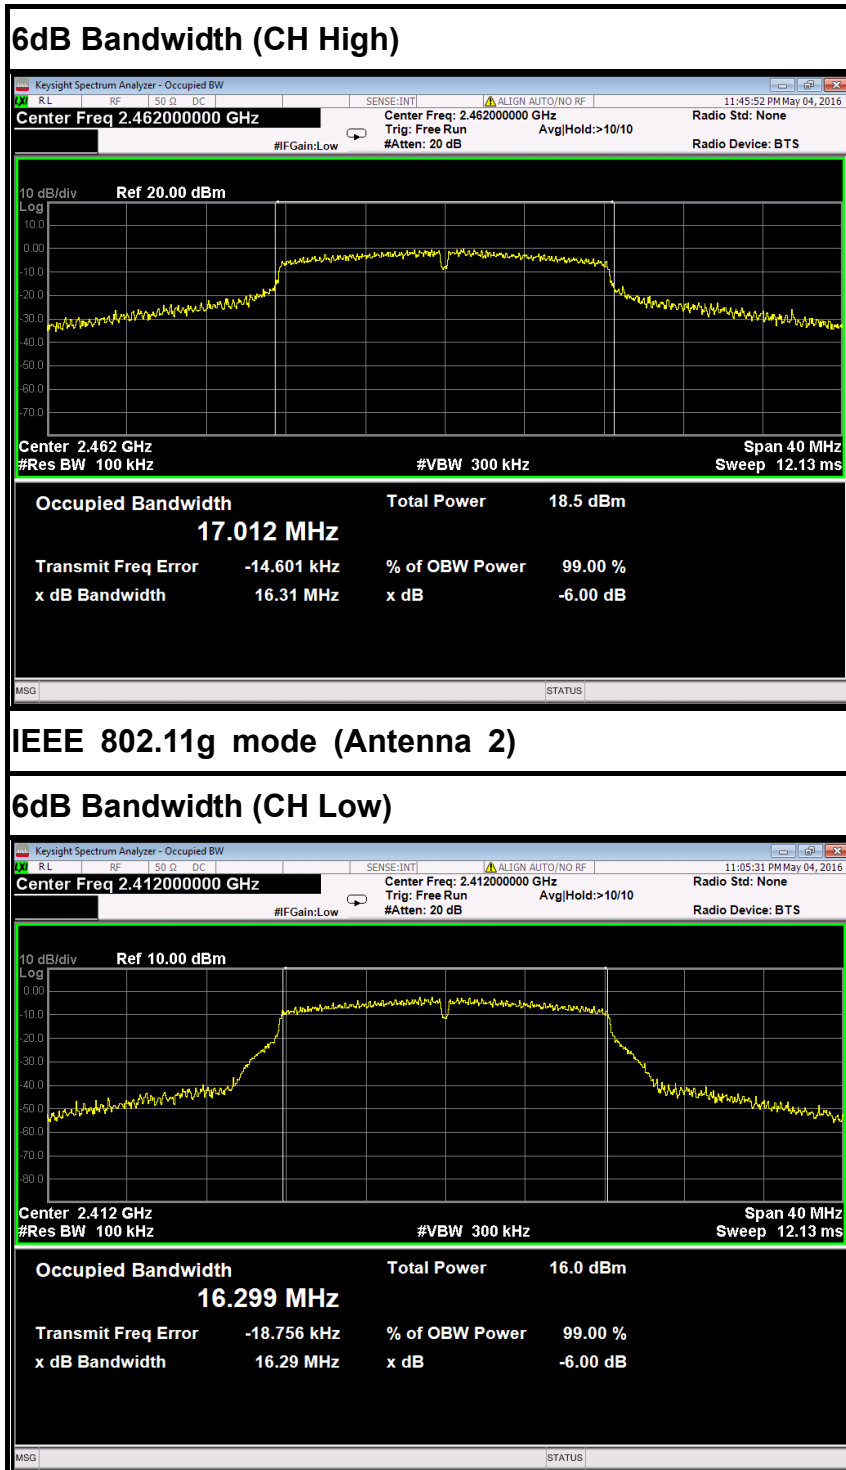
6dB Bandwidth (CH High)

Keysight Spectrum Analyzer - Occupied BW

RL RF 50 Ω DC SENSE:INT ALIGN AUTO/NO RF 11:45:52 PM May 04, 2016

Center Freq 2.462000000 GHz

Center Freq: 2.462000000 GHz
Trig: Free Run Avg|Hold:>10/10
#IFGain:Low #Atten: 20 dB

Radio Std: None
Radio Device: BTS

10 dB/div Ref 20.00 dBm
Log
10.0
0.00
-10.0
-20.0
-30.0
-40.0
-50.0
-60.0
-70.0

Center 2.462 GHz Span 40 MHz
#Res BW 100 kHz #VBW 300 kHz Sweep 12.13 ms

Occupied Bandwidth
17.012 MHz

Total Power 18.5 dBm

Transmit Freq Error -14.601 kHz
% of OBW Power 99.00 %
x dB Bandwidth 16.31 MHz
x dB -6.00 dB

MSG STATUS

IEEE 802.11g mode (Antenna 2)

6dB Bandwidth (CH Low)

Keysight Spectrum Analyzer - Occupied BW

RL RF 50 Ω DC SENSE:INT ALIGN AUTO/NO RF 11:05:31 PM May 04, 2016

Center Freq 2.412000000 GHz

Center Freq: 2.412000000 GHz
Trig: Free Run Avg|Hold:>10/10
#IFGain:Low #Atten: 20 dB

Radio Std: None
Radio Device: BTS

10 dB/div Ref 10.00 dBm
Log
0.00
-10.0
-20.0
-30.0
-40.0
-50.0
-60.0
-70.0
-80.0

Center 2.412 GHz Span 40 MHz
#Res BW 100 kHz #VBW 300 kHz Sweep 12.13 ms

Occupied Bandwidth
16.299 MHz

Total Power 16.0 dBm

Transmit Freq Error -18.756 kHz
% of OBW Power 99.00 %
x dB Bandwidth 16.29 MHz
x dB -6.00 dB

MSG STATUS